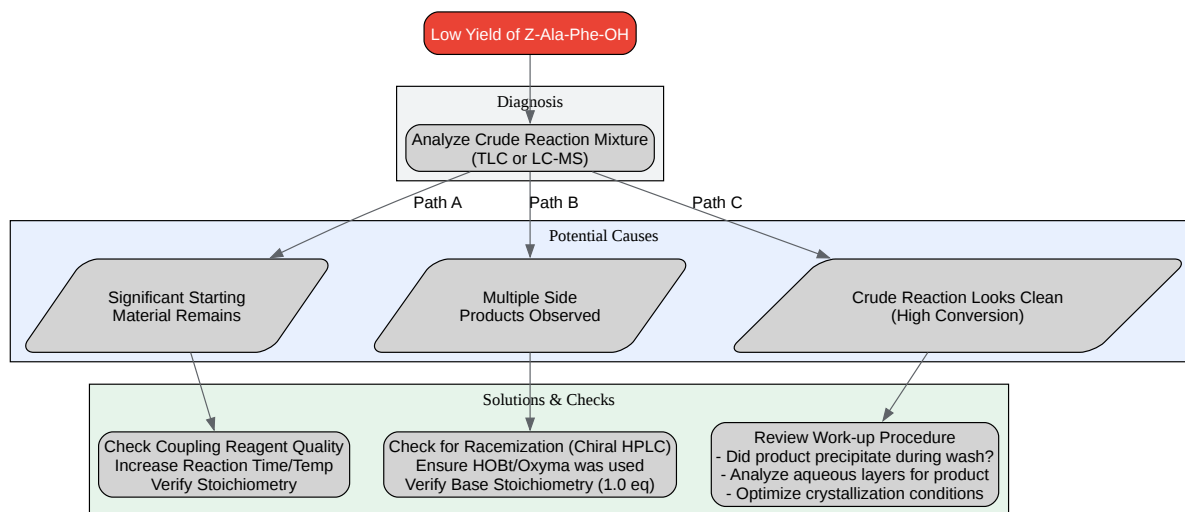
Low Yield of Z-Ala-Phe-OH

Diagnosis

Analyze Crude Reaction Mixture
(TLC or LC-MS)

Path A

Path B

Path C

Potential Causes

Significant Starting Material Remains

Multiple Side Products Observed

Crude Reaction Looks Clean
(High Conversion)

Solutions & Checks

Check Coupling Reagent Quality
Increase Reaction Time/Temp
Verify Stoichiometry

Check for Racemization (Chiral HPLC)
Ensure HOBt/Oxyma was used
Verify Base Stoichiometry (1.0 eq)

Review Work-up Procedure
- Did product precipitate during wash?
- Analyze aqueous layers for product
- Optimize crystallization conditions